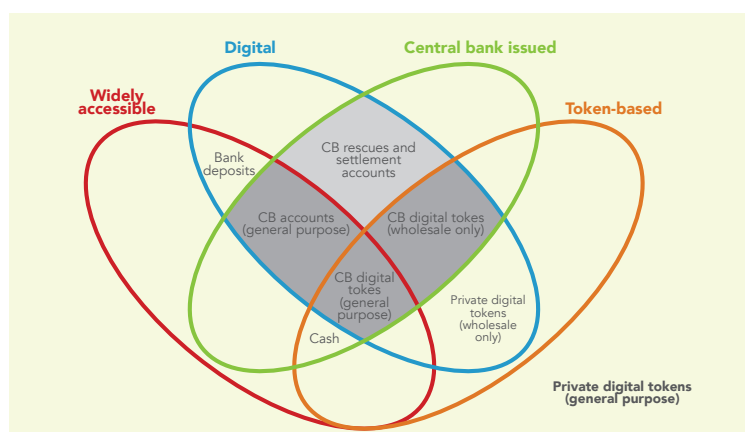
Digital

Central bank issued

Widely accessible

Token-based

Bank deposits

CB rescues and settlement accounts

CB accounts (general purpose)

CB digital tokes (wholesale only)

CB digital tokes (general purpose)

Private digital tokens (wholesale only)

Cash

Private digital tokens (general purpose)